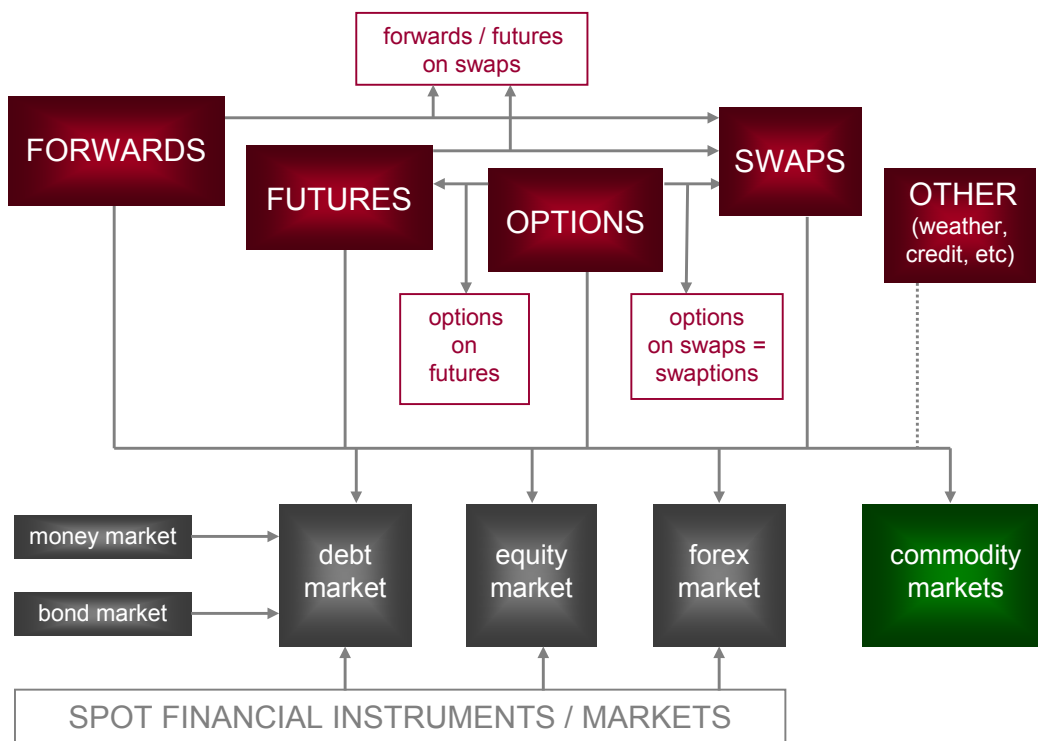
forwards / futures on swaps

FORWARDS

FUTURES

OPTIONS

SWAPS

OTHER (weather, credit, etc)

options on futures

options on swaps = swaptions

money market

bond market

debt market

equity market

forex market

commodity markets

SPOT FINANCIAL INSTRUMENTS / MARKETS